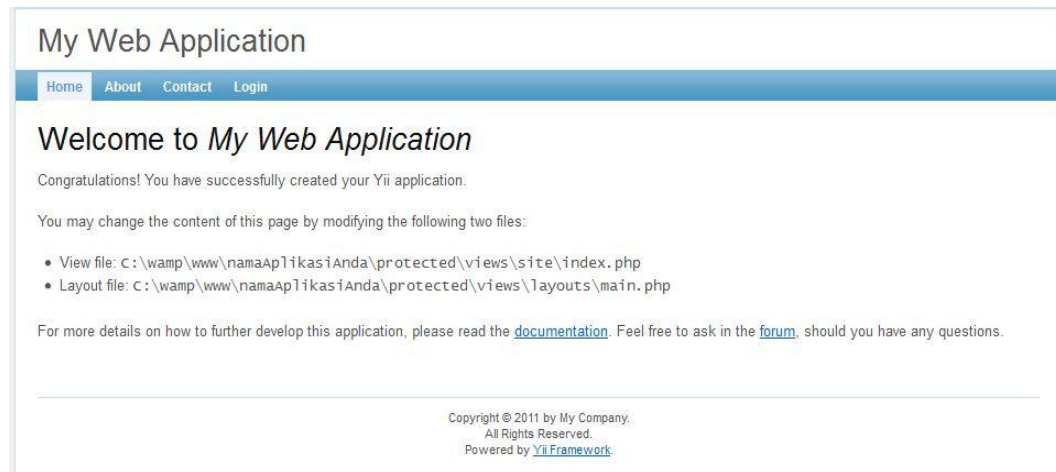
My Web Application

Home About Contact Login

Welcome to *My Web Application*

Congratulations! You have successfully created your Yii application.

You may change the content of this page by modifying the following two files:

- View file: C:\wamp\www\namaAplikasiAnda\protected\views\site\index.php
- Layout file: C:\wamp\www\namaAplikasiAnda\protected\views\layouts\main.php

For more details on how to further develop this application, please read the documentation. Feel free to ask in the forum, should you have any questions.

Copyright © 2011 by My Company.
All Rights Reserved.
Powered by Yii Framework.